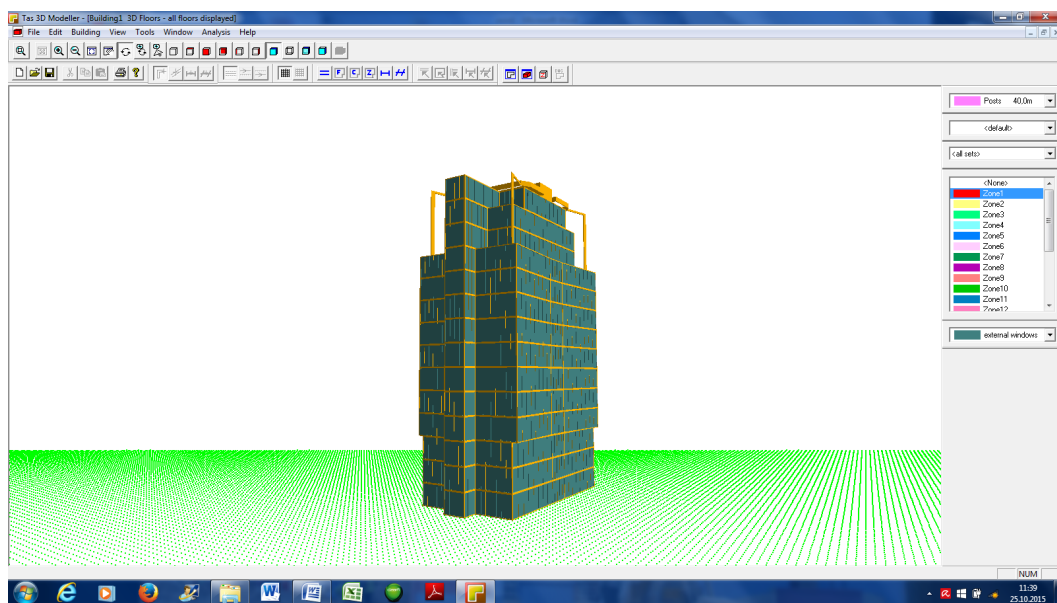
Tas 3D Modeller - [Building1 3D Floors - all floors displayed]

File Edit Building View Tools Window Analysis Help

Posts 40.0m

<default>

<all sets>

<None>
Zone1
Zone2
Zone3
Zone4
Zone5
Zone6
Zone7
Zone8
Zone9
Zone10
Zone11
Zone12

external windows

NUM

11:39
25.10.2015